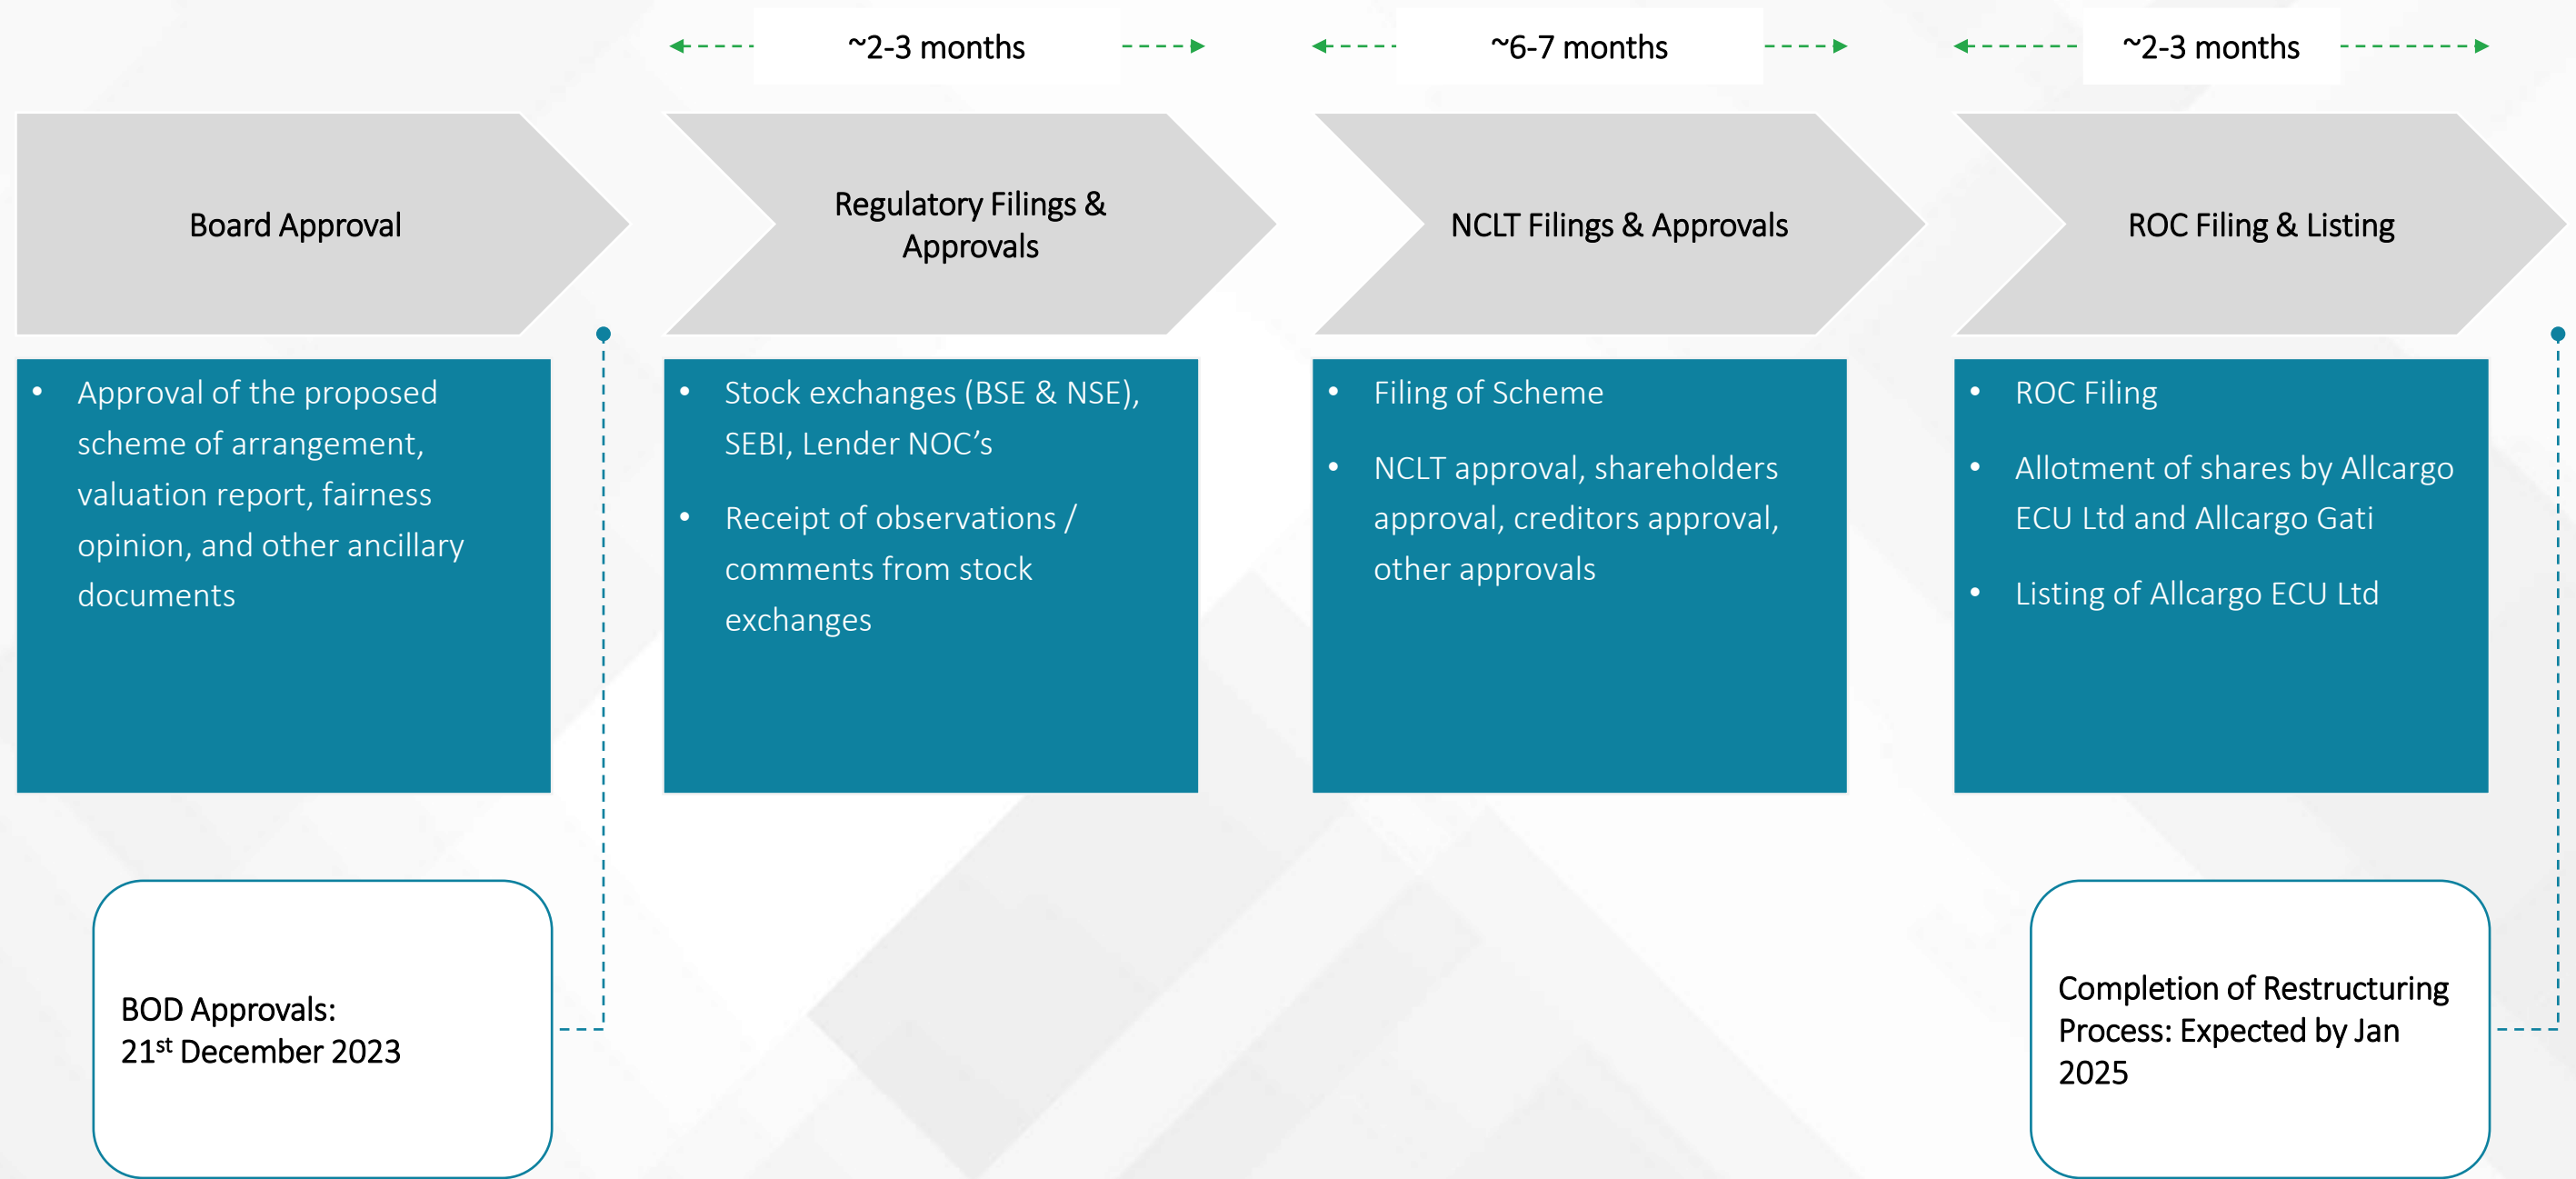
~2-3 months

~6-7 months

~2-3 months

Board Approval

Regulatory Filings & Approvals

NCLT Filings & Approvals

ROC Filing & Listing

• Approval of the proposed scheme of arrangement, valuation report, fairness opinion, and other ancillary documents

• Stock exchanges (BSE & NSE), SEBI, Lender NOC's

• Receipt of observations / comments from stock exchanges

• Filing of Scheme

• NCLT approval, shareholders approval, creditors approval, other approvals

• ROC Filing

• Allotment of shares by Allcargo ECU Ltd and Allcargo Gati

• Listing of Allcargo ECU Ltd

BOD Approvals:
21$^{st}$ December 2023

Completion of Restructuring Process: Expected by Jan 2025